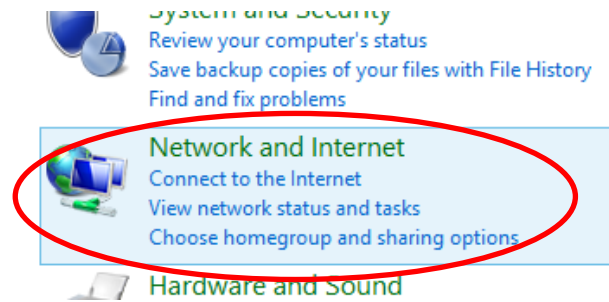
System and Security
Review your computer's status
Save backup copies of your files with File History
Find and fix problems

Network and Internet
Connect to the Internet
View network status and tasks
Choose homegroup and sharing options

Hardware and Sound